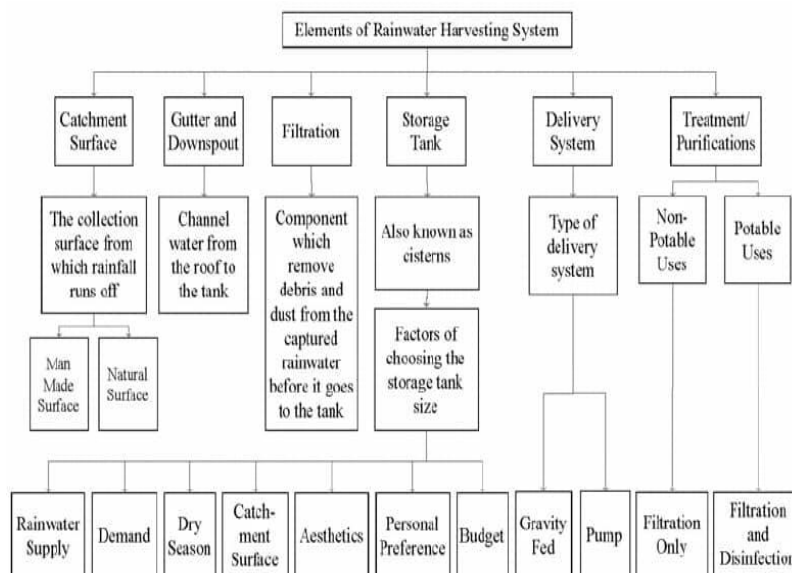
Elements of Rainwater Harvesting System

Catchment Surface

The collection surface from which rainfall runs off

Man Made Surface

Natural Surface

Gutter and Downspout

Channel water from the roof to the tank

Filtration

Component which remove debris and dust from the captured rainwater before it goes to the tank

Storage Tank

Also known as cisterns

Factors of choosing the storage tank size

Rainwater Supply

Demand

Dry Season

Catchment Surface

Aesthetics

Personal Preference

Budget

Delivery System

Type of delivery system

Gravity Fed

Pump

Treatment/ Purifications

Non-Potable Uses

Filtration Only

Potable Uses

Filtration and Disinfection